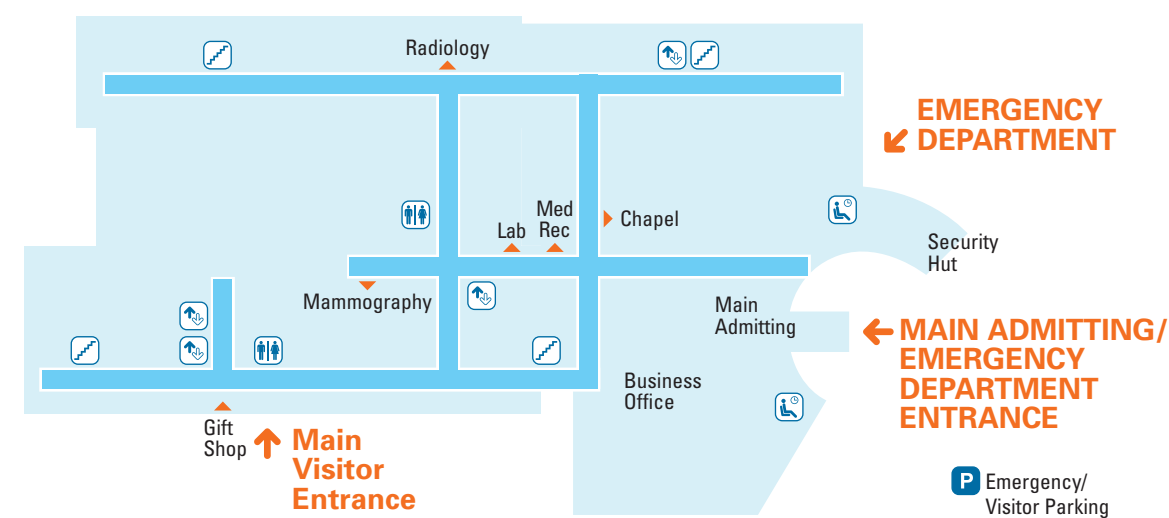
Radiology

EMERGENCY DEPARTMENT

Med Rec

Lab

Chapel

Security Hut

Mammography

Main Admitting

MAIN ADMITTING/ EMERGENCY DEPARTMENT ENTRANCE

Business Office

Gift Shop

Main Visitor Entrance

P Emergency/ Visitor Parking